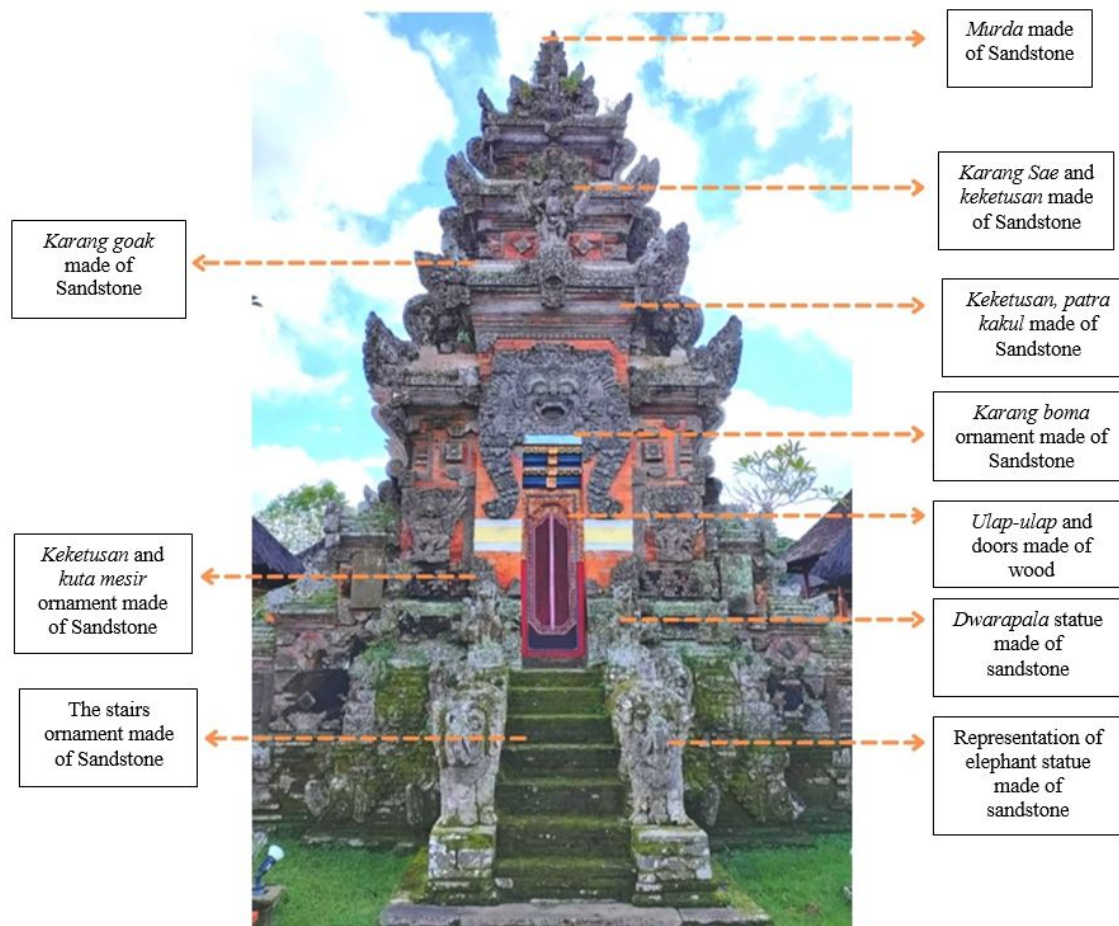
*Murda* made of Sandstone

*Karang Sae* and *keketusan* made of Sandstone

*Karang goak* made of Sandstone

*Keketusan, patra kakul* made of Sandstone

*Karang boma* ornament made of Sandstone

*Ulap-ulap* and doors made of wood

*Keketusan* and *kuta mesir* ornament made of Sandstone

*Dwarapala* statue made of sandstone

The stairs ornament made of Sandstone

Representation of elephant statue made of sandstone